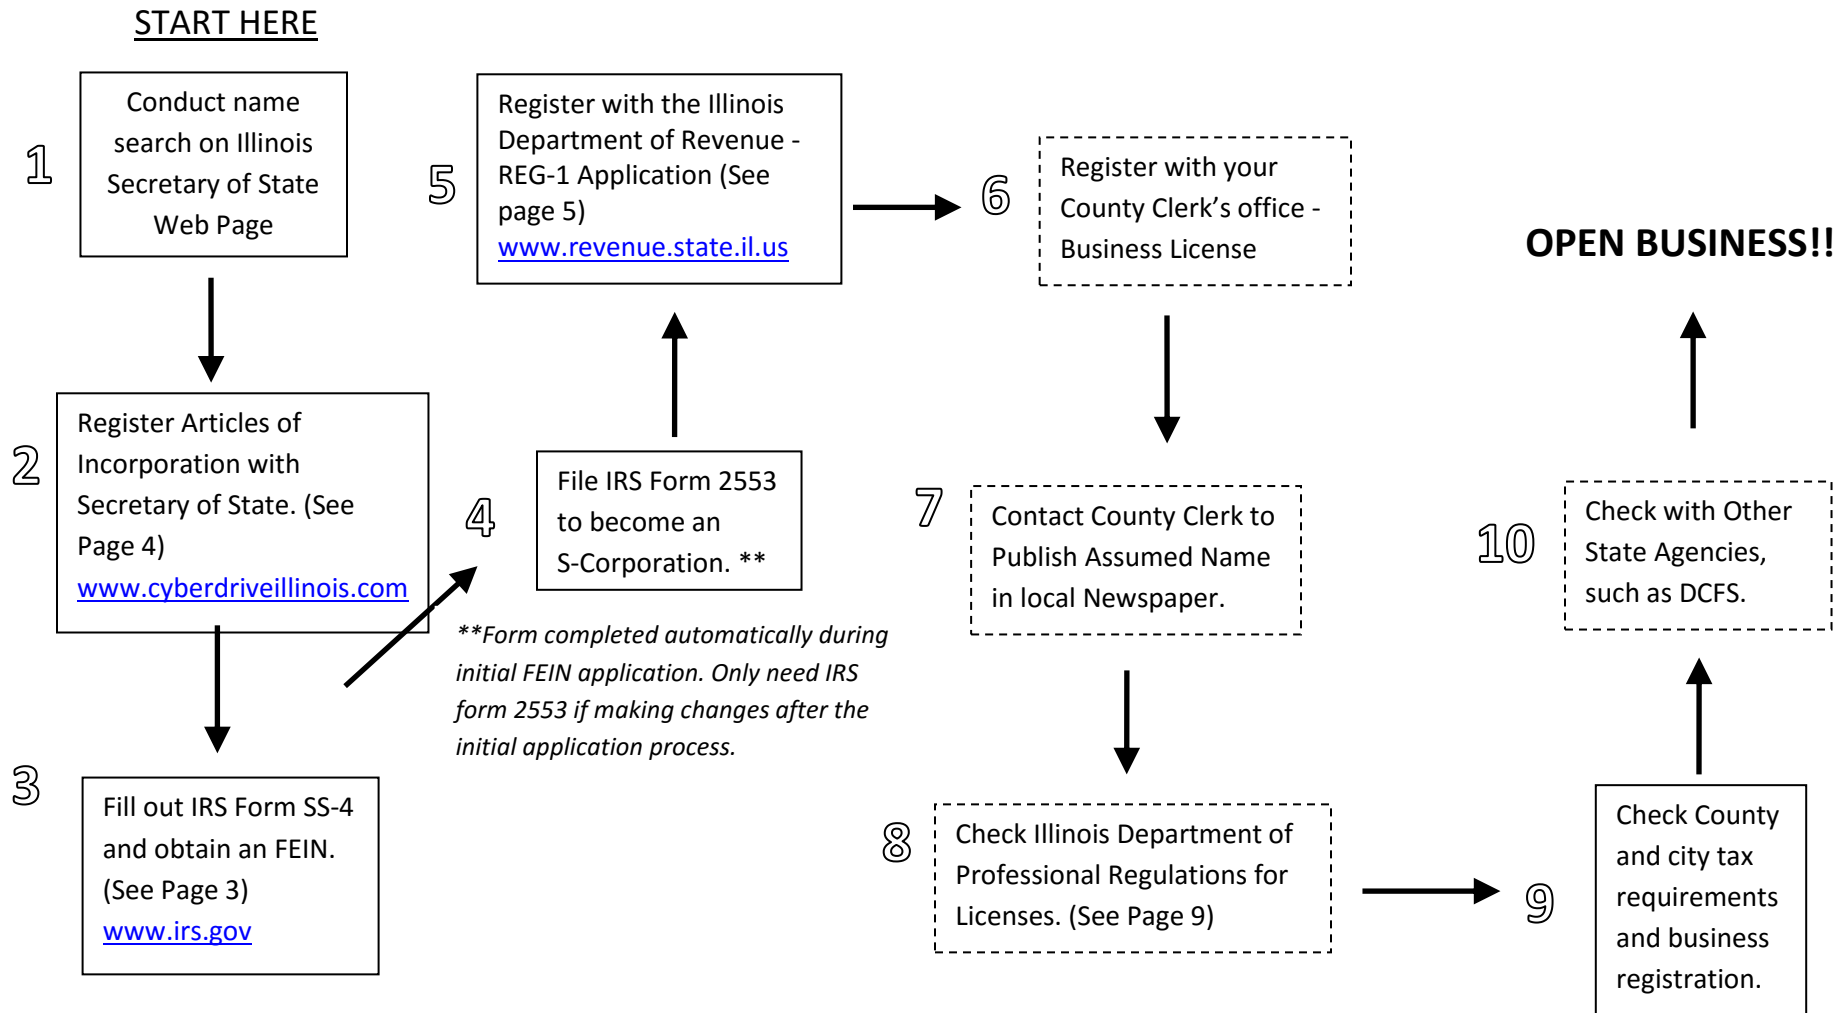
START HERE

1

Conduct name search on Illinois Secretary of State Web Page

2

Register Articles of Incorporation with Secretary of State. (See Page 4) www.cyberdriveillinois.com

3

Fill out IRS Form SS-4 and obtain an FEIN. (See Page 3) www.irs.gov

4

File IRS Form 2553 to become an S-Corporation. **

**Form completed automatically during initial FEIN application. Only need IRS form 2553 if making changes after the initial application process.

5

Register with the Illinois Department of Revenue - REG-1 Application (See page 5) www.revenue.state.il.us

6

Register with your County Clerk's office - Business License

7

Contact County Clerk to Publish Assumed Name in local Newspaper.

8

Check Illinois Department of Professional Regulations for Licenses. (See Page 9)

9

Check County and city tax requirements and business registration.

10

Check with Other State Agencies, such as DCFS.

OPEN BUSINESS!!